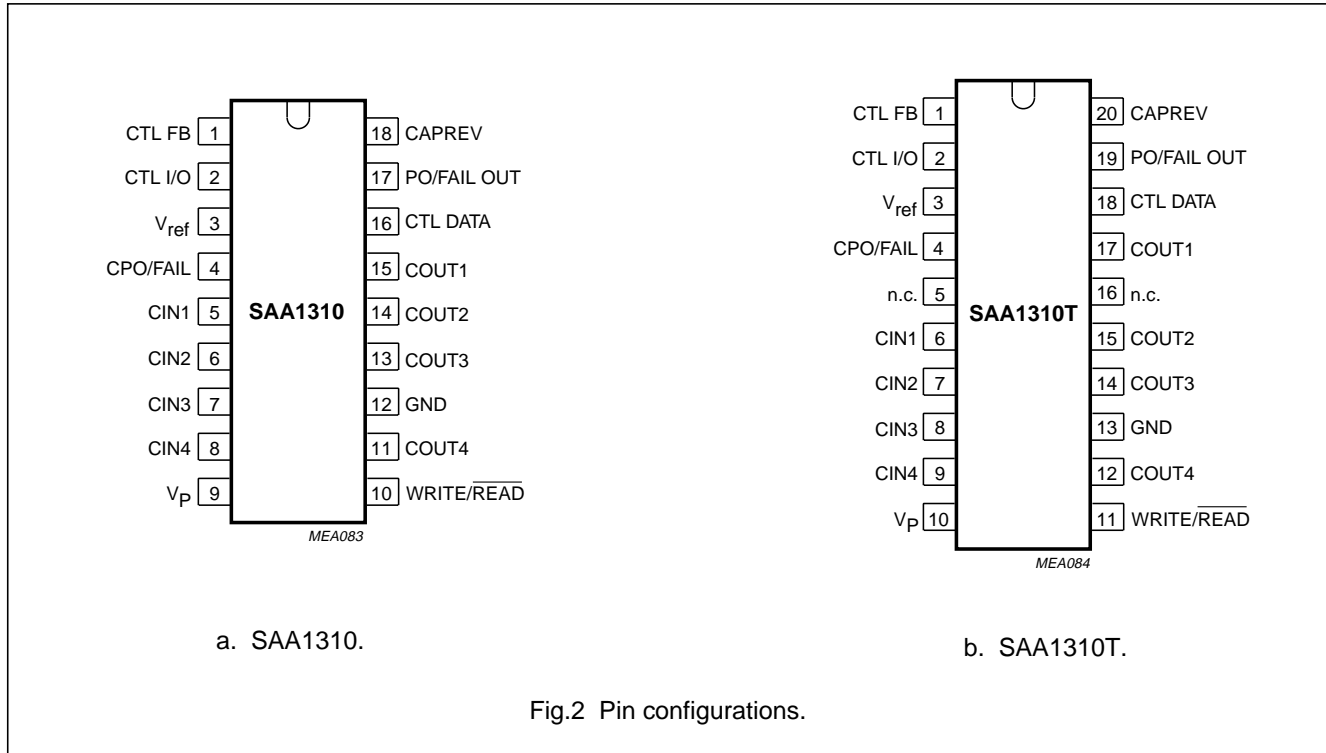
CTL FB 1
CTL I/O 2
$V_{ref}$ 3
CPO/FAIL 4
CIN1 5
CIN2 6
CIN3 7
CIN4 8
$V_P$ 9
SAA1310
18 CAPREV
17 PO/FAIL OUT
16 CTL DATA
15 COUT1
14 COUT2
13 COUT3
12 GND
11 COUT4
10 WRITE/$\overline{READ}$
MEA083

CTL FB 1
CTL I/O 2
$V_{ref}$ 3
CPO/FAIL 4
n.c. 5
CIN1 6
CIN2 7
CIN3 8
CIN4 9
$V_P$ 10
SAA1310T
20 CAPREV
19 PO/FAIL OUT
18 CTL DATA
17 COUT1
16 n.c.
15 COUT2
14 COUT3
13 GND
12 COUT4
11 WRITE/$\overline{READ}$
MEA084

a. SAA1310.

b. SAA1310T.

Fig.2 Pin configurations.